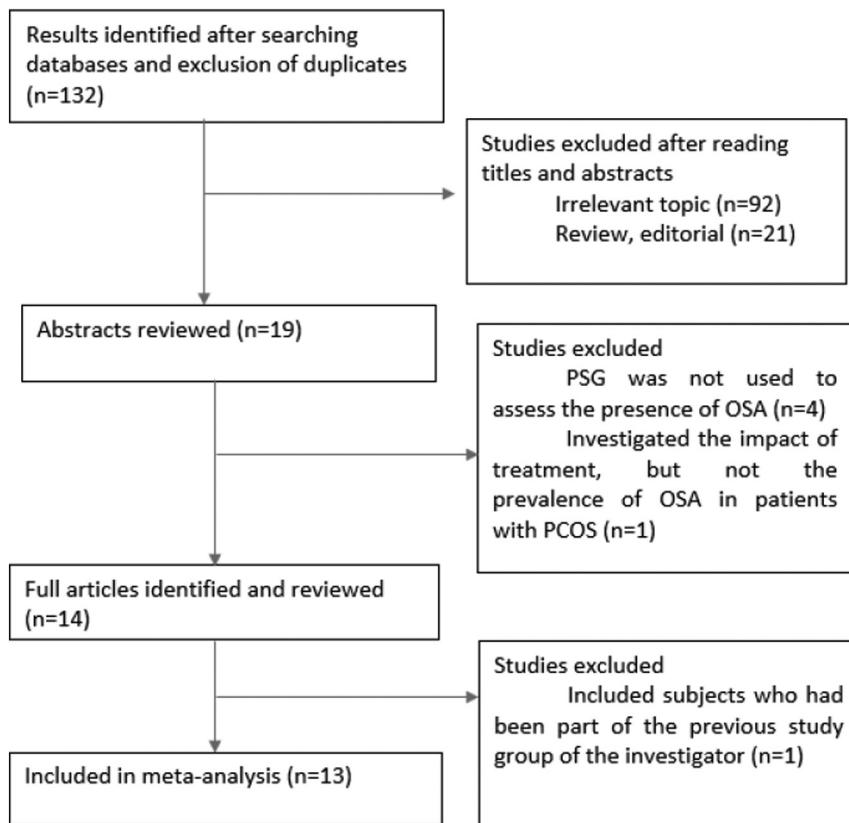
Results identified after searching databases and exclusion of duplicates (n=132)

Studies excluded after reading titles and abstracts
Irrelevant topic (n=92)
Review, editorial (n=21)

Abstracts reviewed (n=19)

Studies excluded
PSG was not used to assess the presence of OSA (n=4)
Investigated the impact of treatment, but not the prevalence of OSA in patients with PCOS (n=1)

Full articles identified and reviewed (n=14)

Studies excluded
Included subjects who had been part of the previous study group of the investigator (n=1)

Included in meta-analysis (n=13)